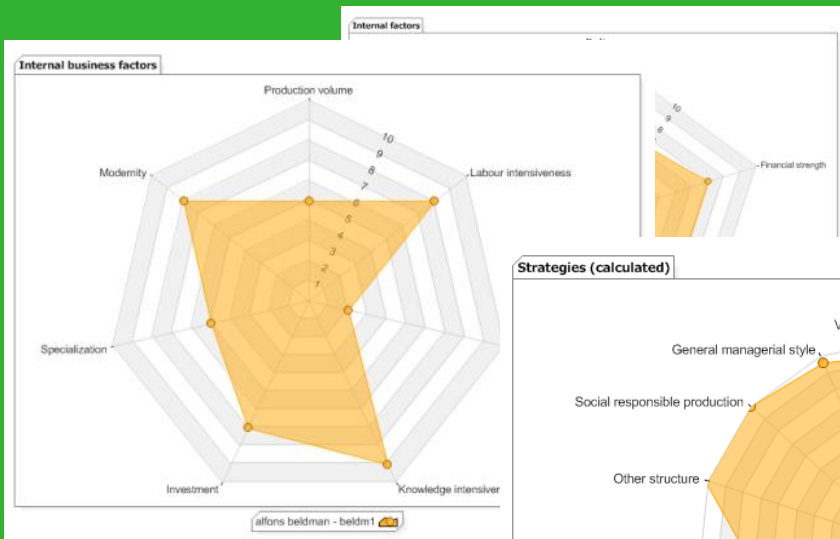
Internal factors

Financial strength

10
9
8

Internal business factors

Production volume

10
9
8
7
6
5
4
3
2
1

Modernity

Labour intensiveness

Specialization

Investment

Knowledge intensiver

alfons beldman - beldm1

Strategies (calculated)

General managerial style

V

Social responsible production

Other structure